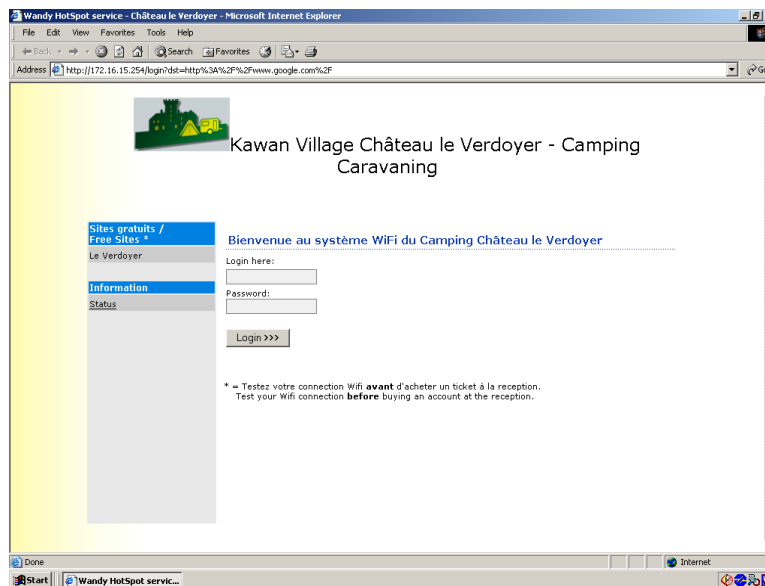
Wandy HotSpot service - Château le Verdoyer - Microsoft Internet Explorer

File Edit View Favorites Tools Help

Back Search Favorites

Address http://172.16.15.254/login?dst=http%3A%2F%2Fwww.google.com%2F

Kawan Village Château le Verdoyer - Camping Caravaning

Sites gratuits / Free Sites *

Le Verdoyer

Information

Status

Bienvenue au système WiFi du Camping Château le Verdoyer

Login here:

Password:

Login >>>

* = Testez votre connection Wifi **avant** d'acheter un ticket à la reception.
Test your Wifi connection **before** buying an account at the reception.

Done

Internet

Start

Wandy HotSpot servic...